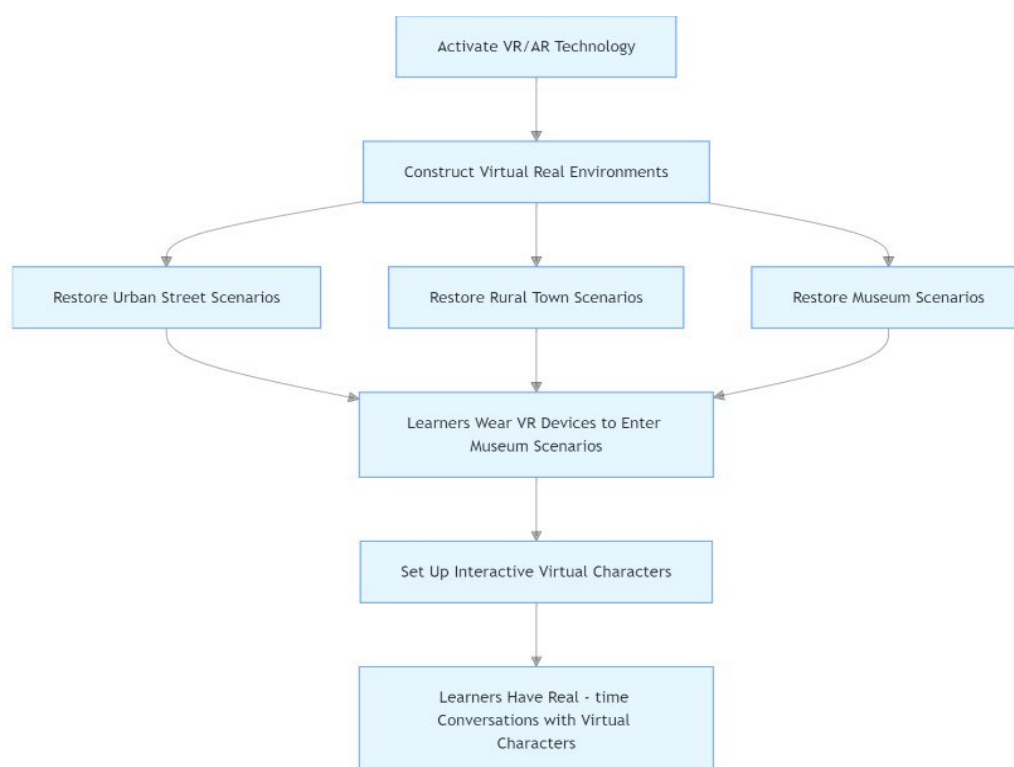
Activate VR/AR Technology

Construct Virtual Real Environments

Restore Urban Street Scenarios

Restore Rural Town Scenarios

Restore Museum Scenarios

Learners Wear VR Devices to Enter Museum Scenarios

Set Up Interactive Virtual Characters

Learners Have Real - time Conversations with Virtual Characters